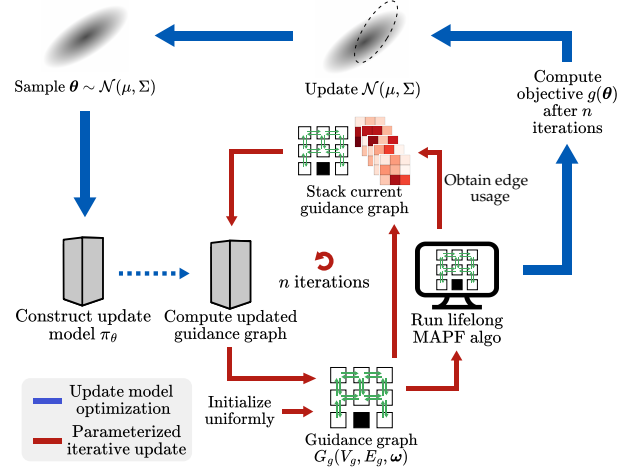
Sample $\boldsymbol{\theta} \sim \mathcal{N}(\mu, \Sigma)$

Update $\mathcal{N}(\mu, \Sigma)$

Compute objective $g(\boldsymbol{\theta})$ after $n$ iterations

Stack current guidance graph

Obtain edge usage

Construct update model $\pi_\theta$

Compute updated guidance graph

$n$ iterations

Run lifelong MAPF algo

Update model optimization

Parameterized iterative update

Initialize uniformly

Guidance graph $G_g(V_g, E_g, \boldsymbol{\omega})$